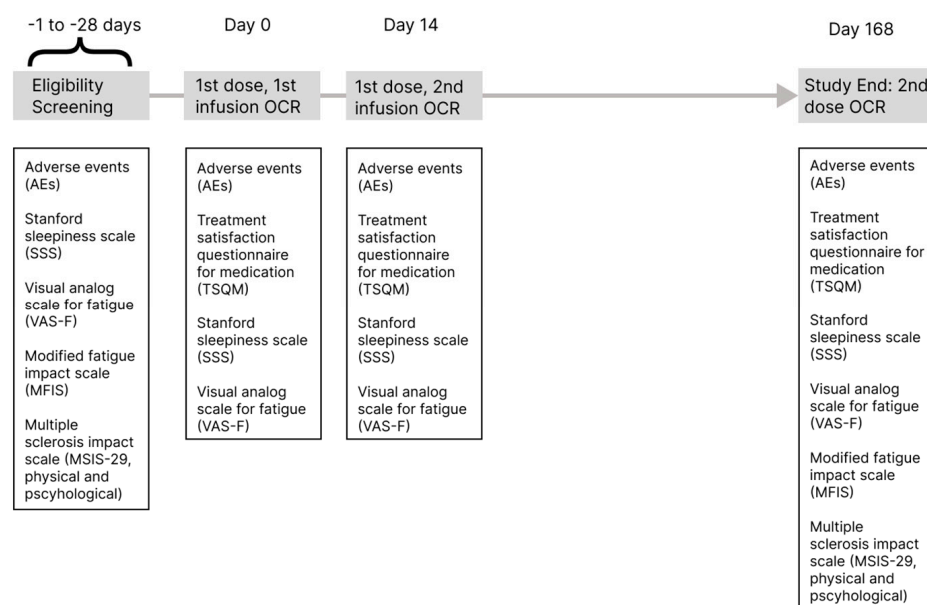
-1 to -28 days

Eligibility Screening

Adverse events (AEs)

Stanford sleepiness scale (SSS)

Visual analog scale for fatigue (VAS-F)

Modified fatigue impact scale (MFIS)

Multiple sclerosis impact scale (MSIS-29, physical and psychological)

Day 0

1st dose, 1st infusion OCR

Adverse events (AEs)

Treatment satisfaction questionnaire for medication (TSQM)

Stanford sleepiness scale (SSS)

Visual analog scale for fatigue (VAS-F)

Day 14

1st dose, 2nd infusion OCR

Adverse events (AEs)

Treatment satisfaction questionnaire for medication (TSQM)

Stanford sleepiness scale (SSS)

Visual analog scale for fatigue (VAS-F)

Day 168

Study End: 2nd dose OCR

Adverse events (AEs)

Treatment satisfaction questionnaire for medication (TSQM)

Stanford sleepiness scale (SSS)

Visual analog scale for fatigue (VAS-F)

Modified fatigue impact scale (MFIS)

Multiple sclerosis impact scale (MSIS-29, physical and psychological)